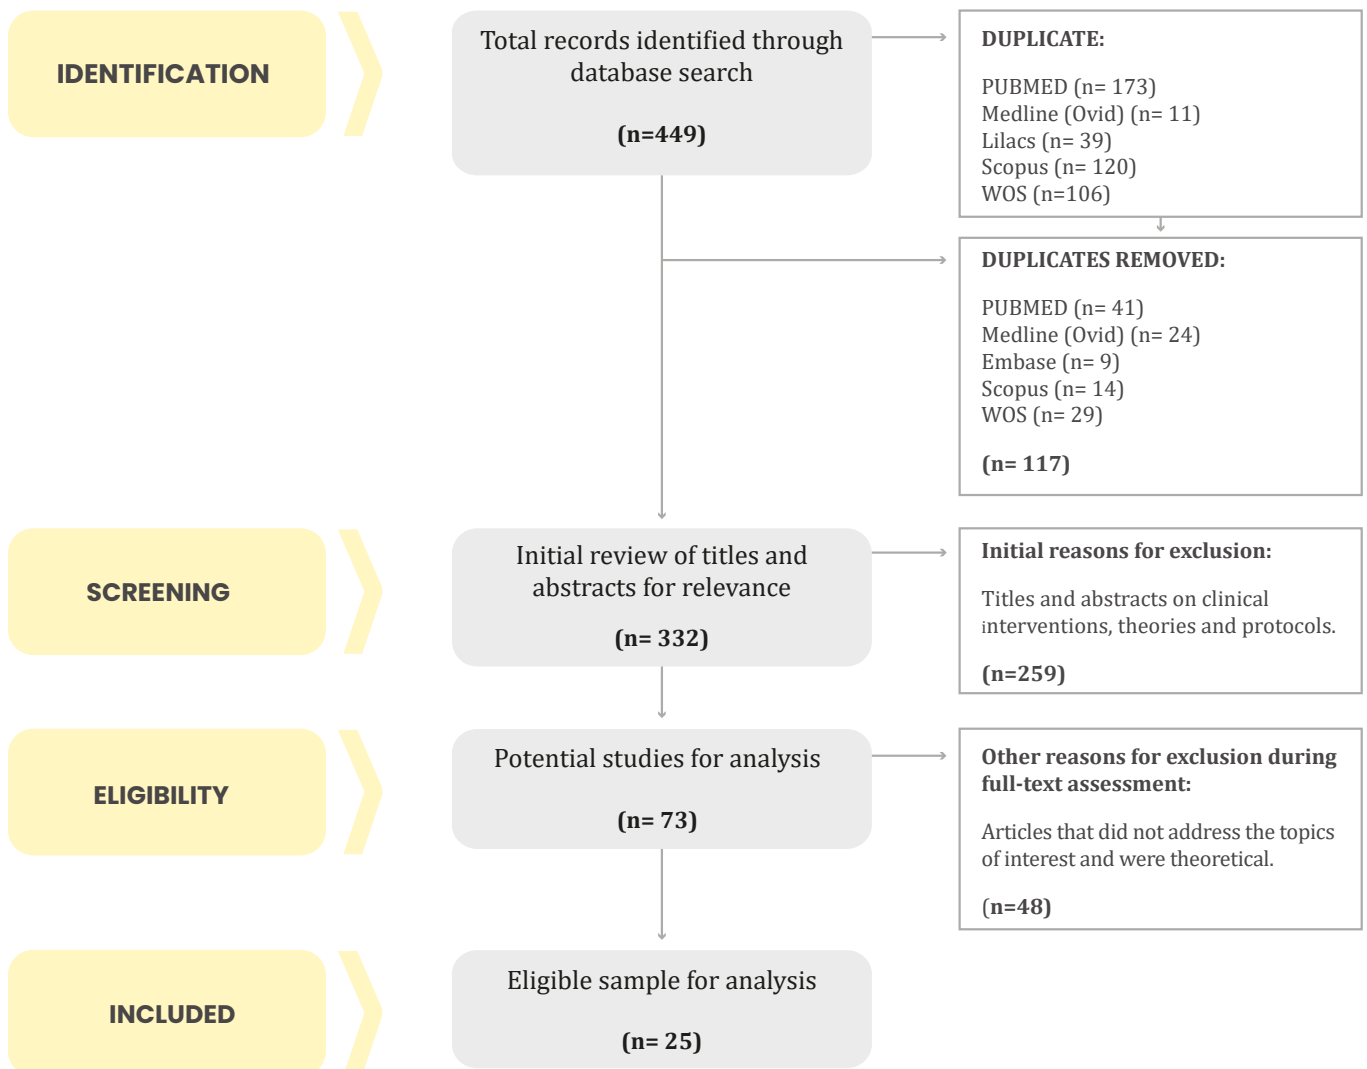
IDENTIFICATION

Total records identified through database search

(n=449)

DUPLICATE:

PUBMED (n= 173)
Medline (Ovid) (n= 11)
Lilacs (n= 39)
Scopus (n= 120)
WOS (n=106)

DUPLICATES REMOVED:

PUBMED (n= 41)
Medline (Ovid) (n= 24)
Embase (n= 9)
Scopus (n= 14)
WOS (n= 29)

(n= 117)

SCREENING

Initial review of titles and abstracts for relevance

(n= 332)

Initial reasons for exclusion:

Titles and abstracts on clinical interventions, theories and protocols.

(n=259)

ELIGIBILITY

Potential studies for analysis

(n= 73)

Other reasons for exclusion during full-text assessment:

Articles that did not address the topics of interest and were theoretical.

(n=48)

INCLUDED

Eligible sample for analysis

(n= 25)